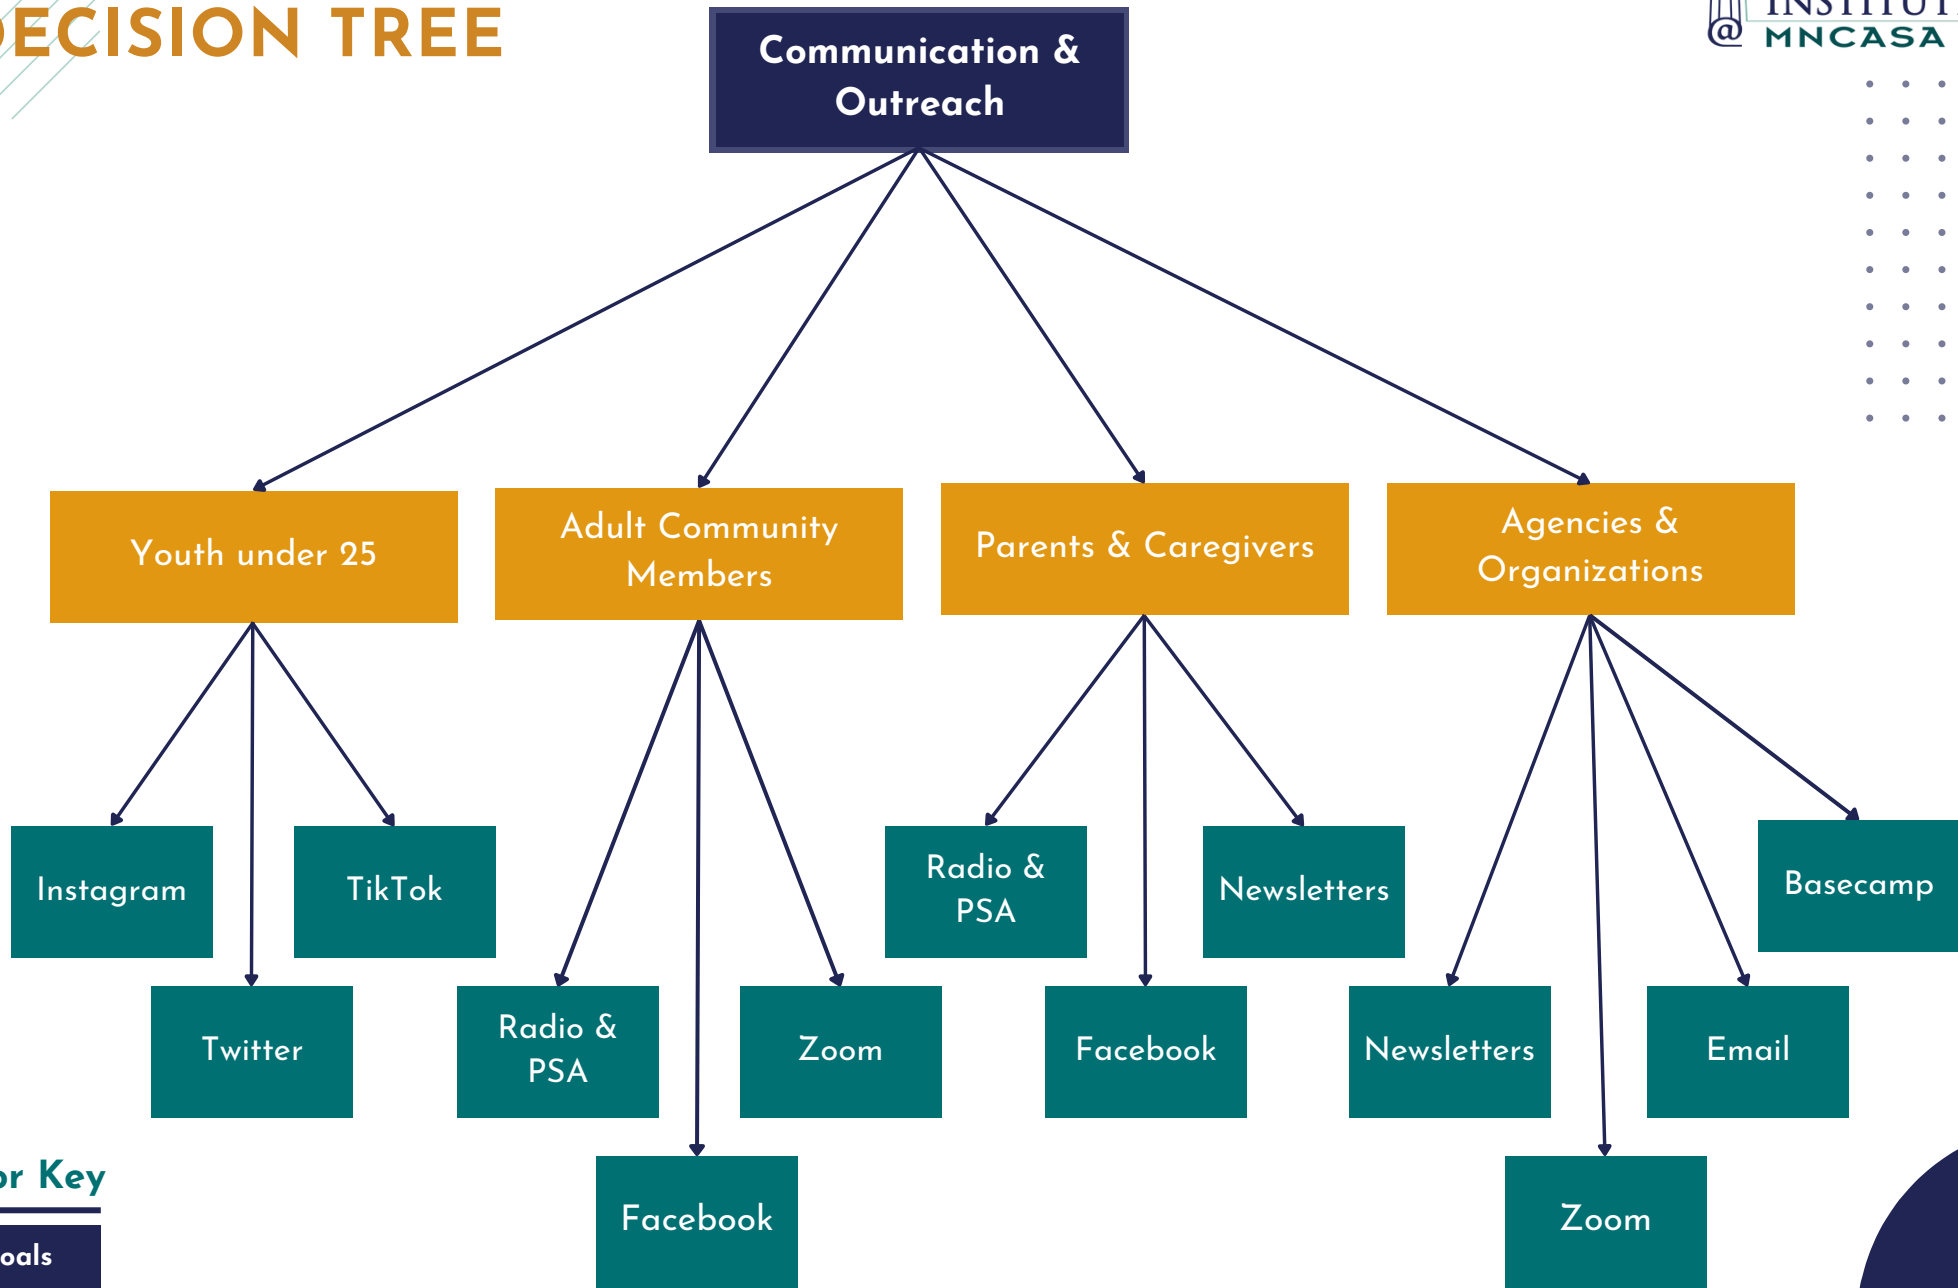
ECISION TREE

INSTITUT
@ MNCASA

Communication & Outreach

Youth under 25

Adult Community Members

Parents & Caregivers

Agencies & Organizations

Instagram

TikTok

Twitter

Radio & PSA

Zoom

Facebook

Radio & PSA

Newsletters

Facebook

Basecamp

Newsletters

Email

Zoom

or Key

oals